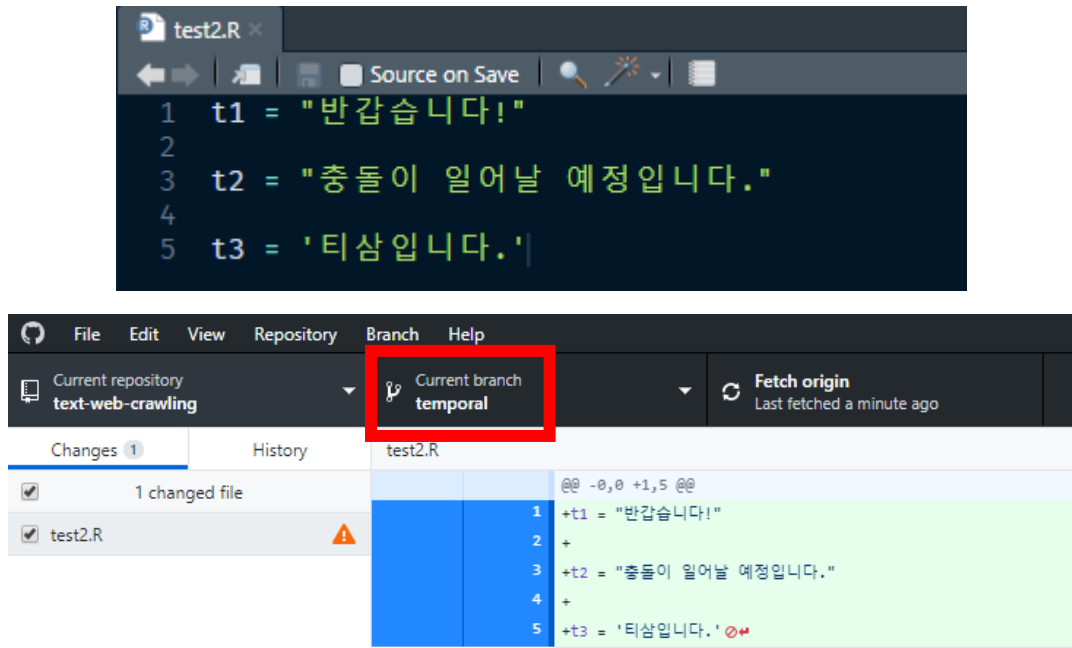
test2.R ×

Source on Save

1 t1 = "반갑습니다!"
2
3 t2 = "충돌이 일어날 예정입니다."
4
5 t3 = '티삼입니다.'

File Edit View Repository Branch Help

Current repository
text-web-crawling

Current branch
temporal

Fetch origin
Last fetched a minute ago

Changes 1

History

test2.R

1 changed file

test2.R

@@ -0,0 +1,5 @@
1 +t1 = "반갑습니다!"
2 +
3 +t2 = "충돌이 일어날 예정입니다."
4 +
5 +t3 = '티삼입니다.'